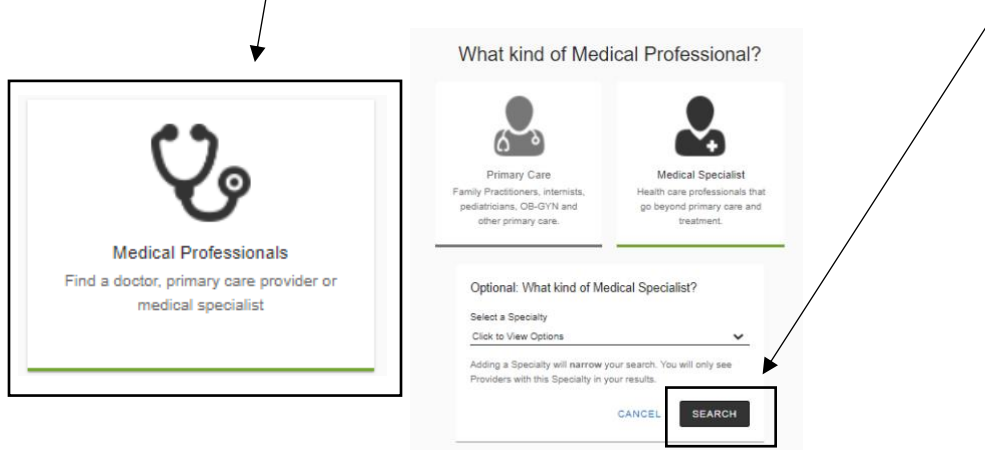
Medical Professionals
Find a doctor, primary care provider or medical specialist

What kind of Medical Professional?

Primary Care
Family Practitioners, internists, pediatricians, OB-GYN and other primary care.

Medical Specialist
Health care professionals that go beyond primary care and treatment.

Optional: What kind of Medical Specialist?

Select a Specialty
Click to View Options

Adding a Specialty will narrow your search. You will only see Providers with this Specialty in your results.

CANCEL SEARCH